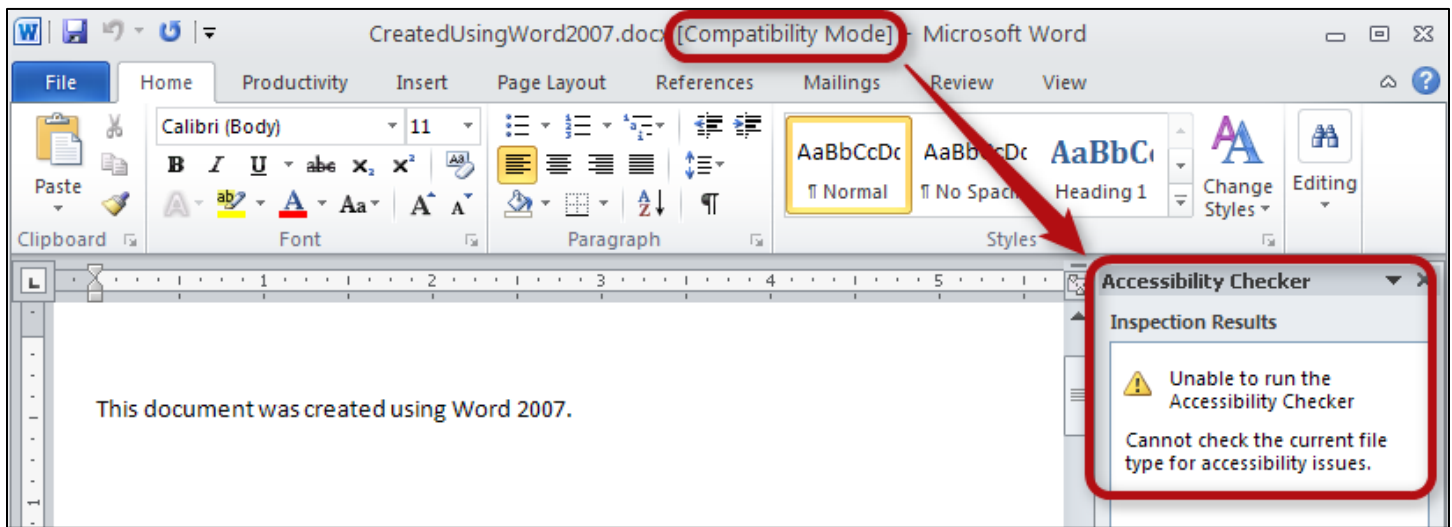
CreatedUsingWord2007.docx [Compatibility Mode] - Microsoft Word

File Home Productivity Insert Page Layout References Mailings Review View

Paste

Calibri (Body) 11

B I U abe $x_2$ $x^2$

A Aa A A

AaBbCcDc ¶ Normal

AaBbCcDc ¶ No Spacing

AaBbC Heading 1

Change Styles

Editing

Clipboard Font Paragraph Styles

Accessibility Checker

Inspection Results

Unable to run the Accessibility Checker

Cannot check the current file type for accessibility issues.

This document was created using Word 2007.